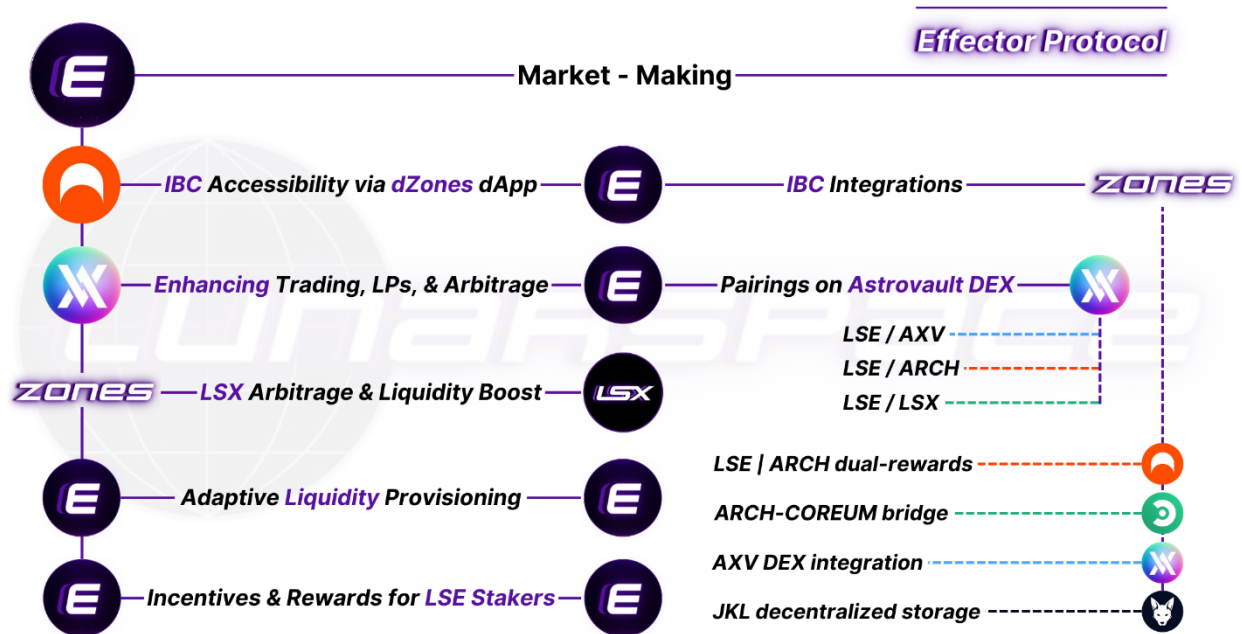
Effector Protocol

E

Market - Making

IBC Accessibility via dZones dApp

E

IBC Integrations

ZONES

Enhancing Trading, LPs, & Arbitrage

E

Pairings on Astrovault DEX

LSE / AXV

LSE / ARCH

LSE / LSX

ZONES

LSX Arbitrage & Liquidity Boost

LSX

LSE | ARCH dual-rewards

E

Adaptive Liquidity Provisioning

E

ARCH-COREUM bridge

AXV DEX integration

E

Incentives & Rewards for LSE Stakers

E

JKL decentralized storage

LUNARSPACE